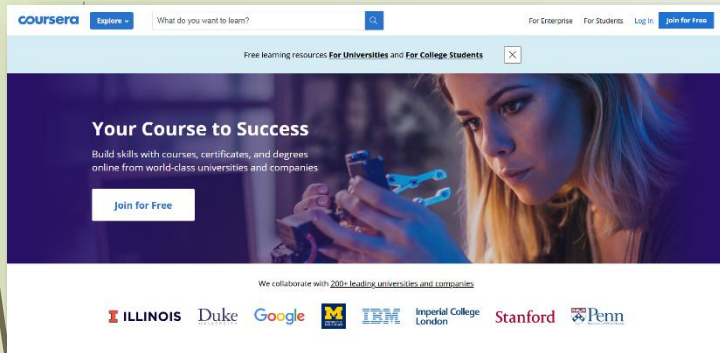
coursera Explore What do you want to learn? For Enterprise For Students Log In Join for Free

Free learning resources For Universities and For College Students

Your Course to Success

Build skills with courses, certificates, and degrees online from world-class universities and companies

Join for Free

We collaborate with 200+ leading universities and companies

ILLINOIS Duke Google M IBM Imperial College London Stanford Penn